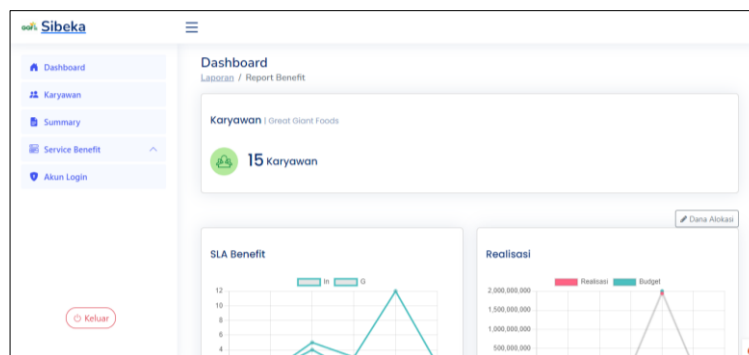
Sibeka

Dashboard
Karyawan
Summary
Service Benefit
Akun Login

Keluar

Dashboard
Laporan / Report Benefit

Karyawan | Great Giant Foods

15 Karyawan

Dana Alokasi

SLA Benefit

In G

12
10
8
6
4

Realisasi

Realisasi Budget

2,000,000,000
1,500,000,000
1,000,000,000
500,000,000